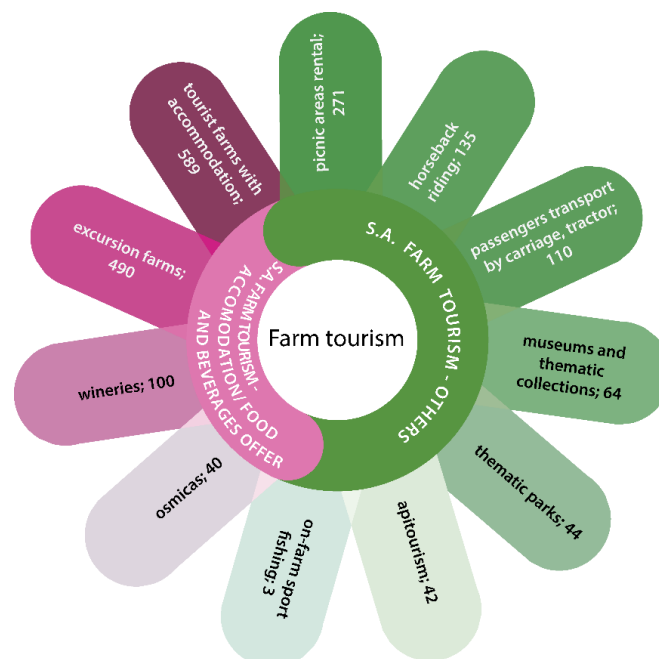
Farm tourism

S.A. FARM TOURISM - ACCOMODATION/ FOOD AND BEVERAGES OFFER

S.A. FARM TOURISM - OTHERS

tourist farms with accommodation; 589

excursion farms; 490

wineries; 100

osmicas; 40

picnic areas rental; 271

horseback riding; 135

passengers transport by carriage, tractor; 110

museums and thematic collections; 64

thematic parks; 44

apitourism; 42

on-farm sport fishing; 3